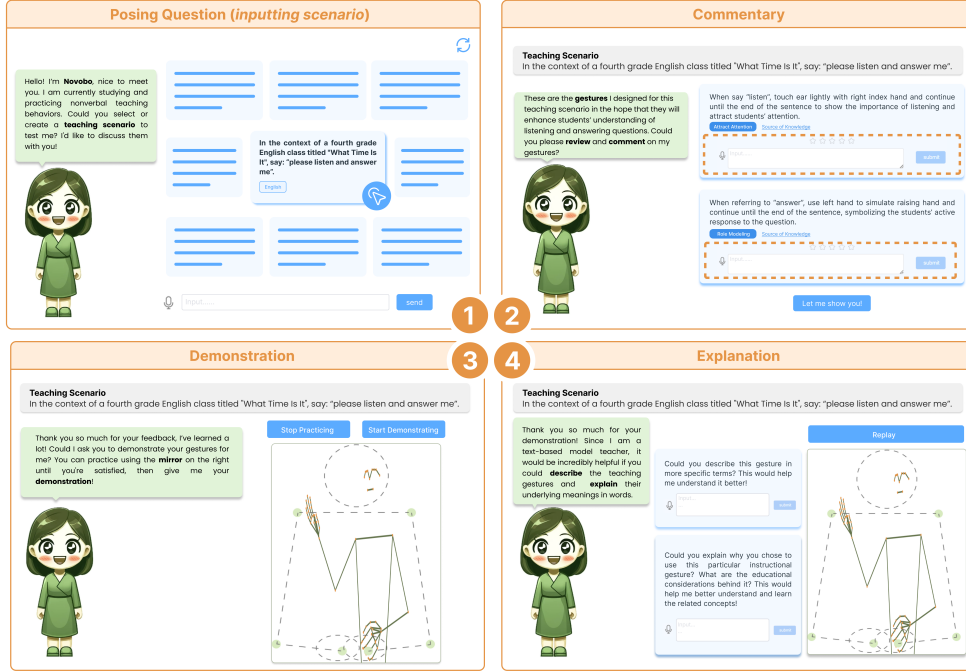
Posing Question (*inputting scenario*)

Hello! I'm **Novobo**, nice to meet you. I am currently studying and practicing nonverbal teaching behaviors. Could you select or create a **teaching scenario** to test me? I'd like to discuss them with you!

In the context of a fourth grade English class titled "What Time Is It", say: "please listen and answer me".

English

Input......

send

Commentary

Teaching Scenario
In the context of a fourth grade English class titled "What Time Is It", say: "please listen and answer me".

These are the **gestures** I designed for this teaching scenario in the hope that they will enhance students' understanding of listening and answering questions. Could you please **review** and **comment** on my gestures?

When say "listen", touch ear lightly with right index hand and continue until the end of the sentence to show the importance of listening and attract students' attention.

Attract Attention   Source of Knowledge

Input......

submit

When referring to "answer", use left hand to simulate raising hand and continue until the end of the sentence, symbolizing the students' active response to the question.

Role Modeling   Source of Knowledge

Input......

submit

Let me show you!

1

2

3

4

Demonstration

Teaching Scenario
In the context of a fourth grade English class titled "What Time Is It", say: "please listen and answer me".

Thank you so much for your feedback, I've learned a lot! Could I ask you to demonstrate your gestures for me? You can practice using the **mirror** on the right until you're satisfied, then give me your **demonstration**!

Stop Practicing

Start Demonstrating

Explanation

Teaching Scenario
In the context of a fourth grade English class titled "What Time Is It", say: "please listen and answer me".

Thank you so much for your demonstration! Since I am a text-based model teacher, it would be incredibly helpful if you could **describe** the teaching gestures and **explain** their underlying meanings in words.

Replay

Could you describe this gesture in more specific terms? This would help me understand it better!

Input......

submit

Could you explain why you chose to use this particular instructional gesture? What are the educational considerations behind it? This would help me better understand and learn the related concepts!

Input......

submit